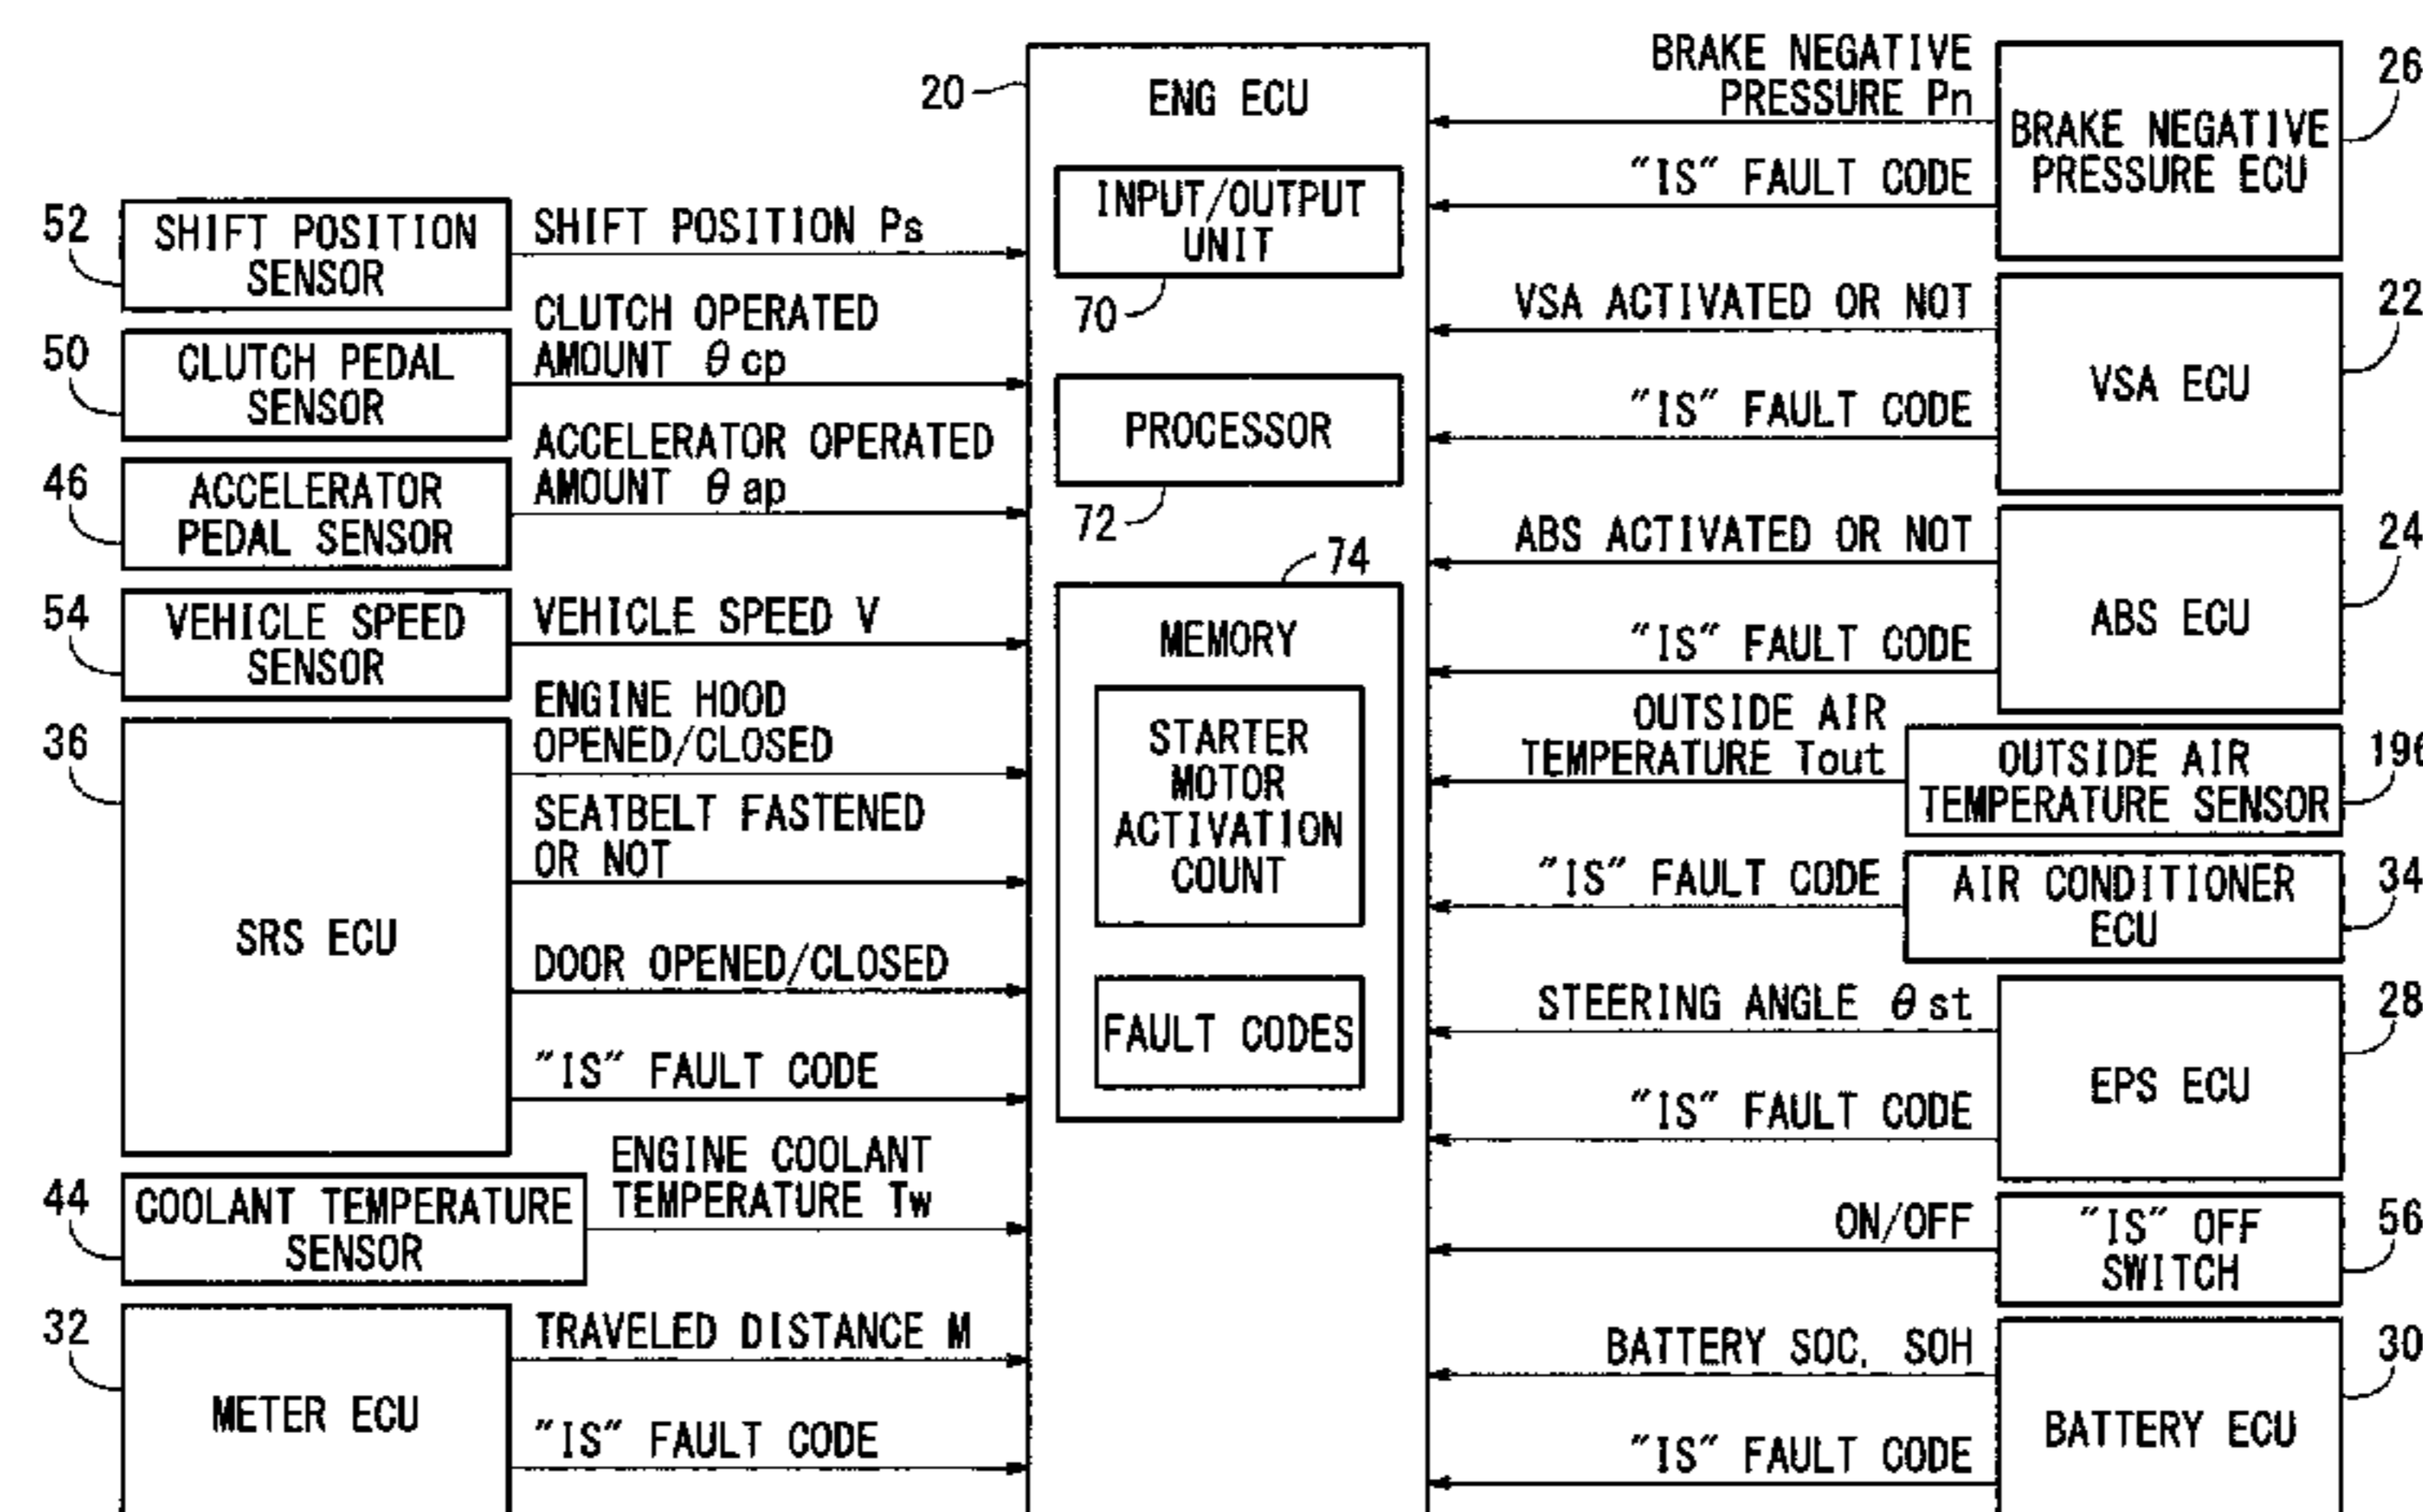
20
ENG ECU
INPUT/OUTPUT UNIT
70
PROCESSOR
72
74
MEMORY
STARTER MOTOR ACTIVATION COUNT
FAULT CODES

52
SHIFT POSITION SENSOR
SHIFT POSITION Ps
50
CLUTCH PEDAL SENSOR
CLUTCH OPERATED AMOUNT $\theta$cp
46
ACCELERATOR PEDAL SENSOR
ACCELERATOR OPERATED AMOUNT $\theta$ap
54
VEHICLE SPEED SENSOR
VEHICLE SPEED V
36
SRS ECU
ENGINE HOOD OPENED/CLOSED
SEATBELT FASTENED OR NOT
DOOR OPENED/CLOSED
"IS" FAULT CODE
44
COOLANT TEMPERATURE SENSOR
ENGINE COOLANT TEMPERATURE Tw
32
METER ECU
TRAVELED DISTANCE M
"IS" FAULT CODE

BRAKE NEGATIVE PRESSURE Pn
"IS" FAULT CODE
BRAKE NEGATIVE PRESSURE ECU
26
VSA ACTIVATED OR NOT
"IS" FAULT CODE
VSA ECU
22
ABS ACTIVATED OR NOT
"IS" FAULT CODE
ABS ECU
24
OUTSIDE AIR TEMPERATURE Tout
OUTSIDE AIR TEMPERATURE SENSOR
196
"IS" FAULT CODE
AIR CONDITIONER ECU
34
STEERING ANGLE $\theta$st
"IS" FAULT CODE
EPS ECU
28
ON/OFF
"IS" OFF SWITCH
56
BATTERY SOC, SOH
"IS" FAULT CODE
BATTERY ECU
30